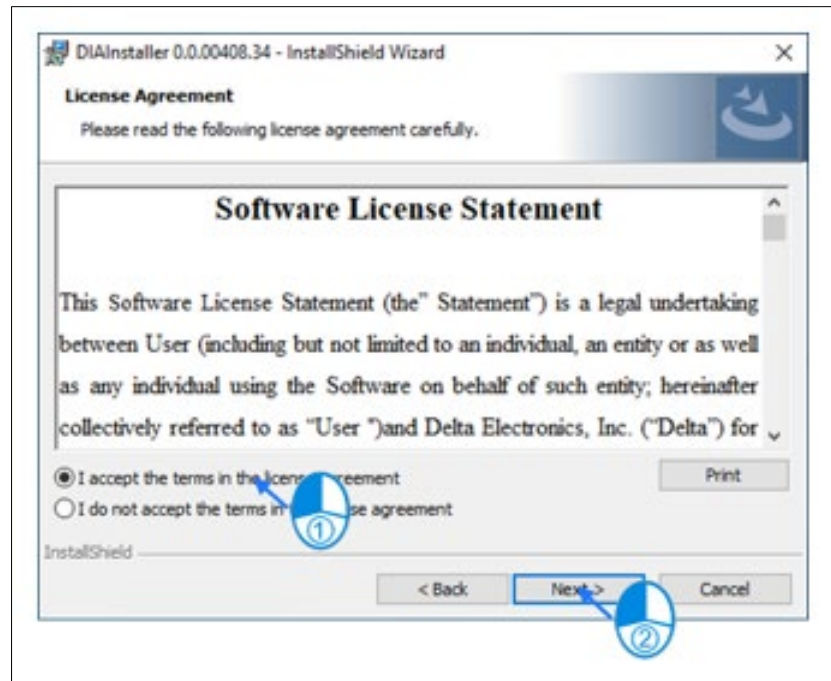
DIAInstaller 0.0.00408.34 - InstallShield Wizard

×

License Agreement

Please read the following license agreement carefully.

Software License Statement

This Software License Statement (the" Statement") is a legal undertaking between User (including but not limited to an individual, an entity or as well as any individual using the Software on behalf of such entity; hereinafter collectively referred to as "User ")and Delta Electronics, Inc. ("Delta") for

I accept the terms in the licen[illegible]reement

I do not accept the terms in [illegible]se agreement

①

Print

InstallShield

< Back

Ne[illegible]>

Cancel

②